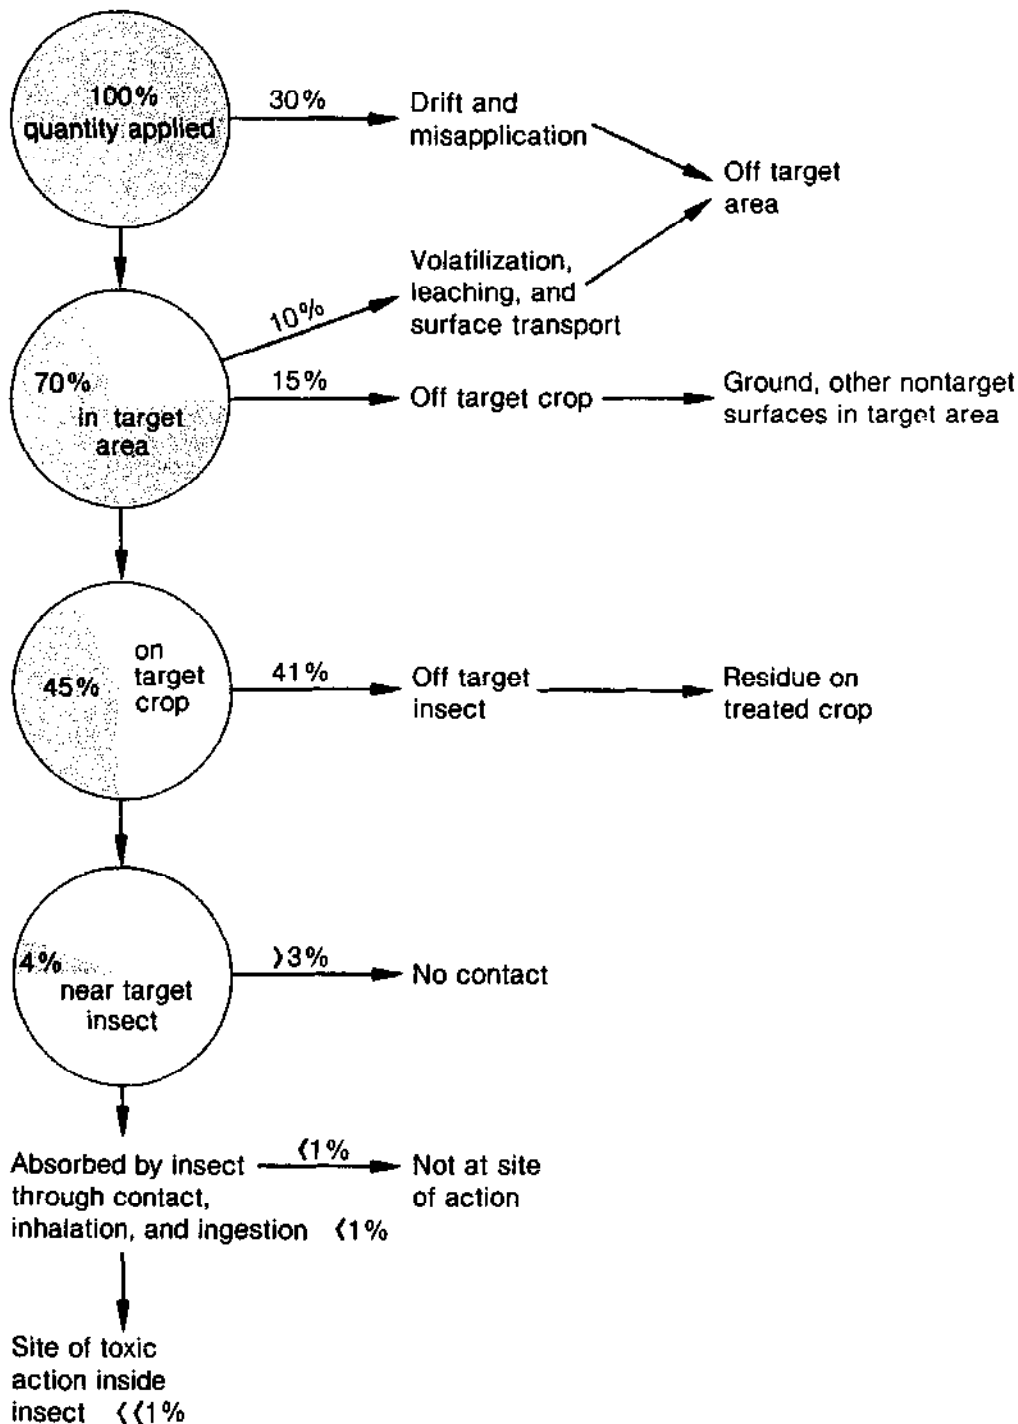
100% quantity applied

30%

Drift and misapplication

Off target area

Volatilization, leaching, and surface transport

10%

70% in target area

15%

Off target crop

Ground, other nontarget surfaces in target area

45% on target crop

41%

Off target insect

Residue on treated crop

4% near target insect

$>3\%$

No contact

Absorbed by insect through contact, inhalation, and ingestion $<1\%$

$<1\%$

Not at site of action

Site of toxic action inside insect $<<1\%$